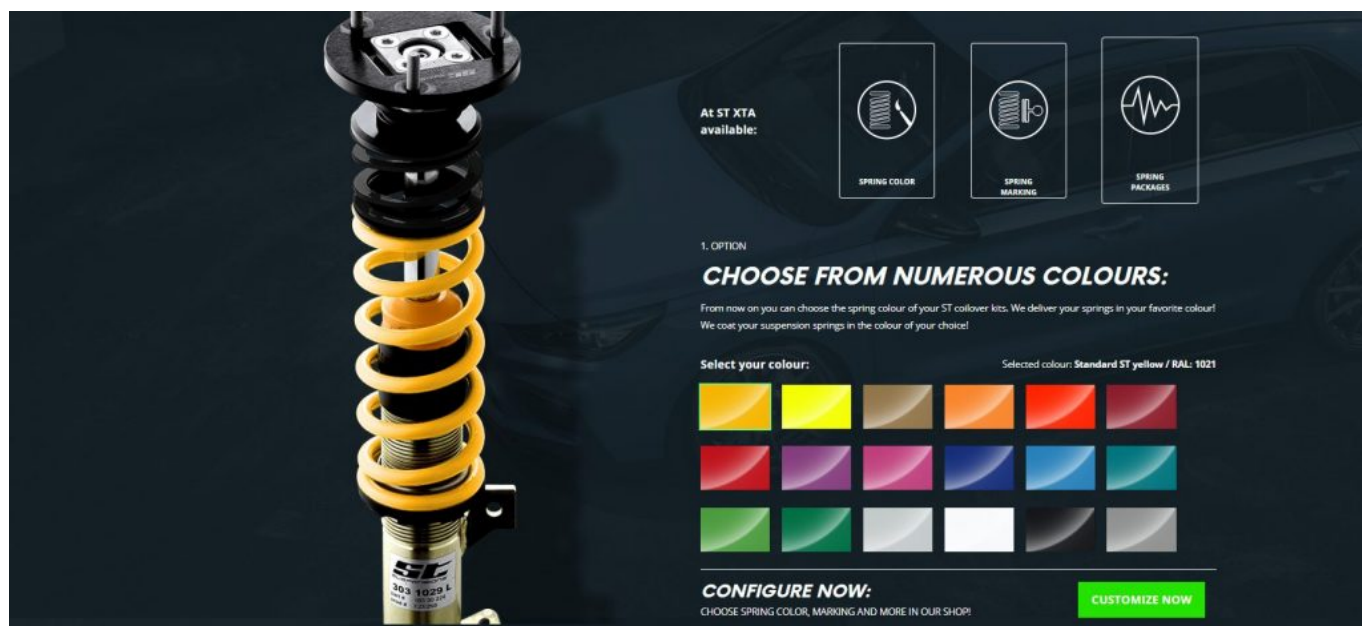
At ST XTA available:

SPRING COLOR

SPRING MARKING

SPRING PACKAGES

1. OPTION

CHOOSE FROM NUMEROUS COLOURS:

From now on you can choose the spring colour of your ST coilover kits. We deliver your springs in your favorite colour! We coat your suspension springs in the colour of your choice!

Select your colour:

Selected colour: Standard ST yellow / RAL: 1021

CONFIGURE NOW:

CHOOSE SPRING COLOR, MARKING AND MORE IN OUR SHOP!

CUSTOMIZE NOW

ST

303 1029 L